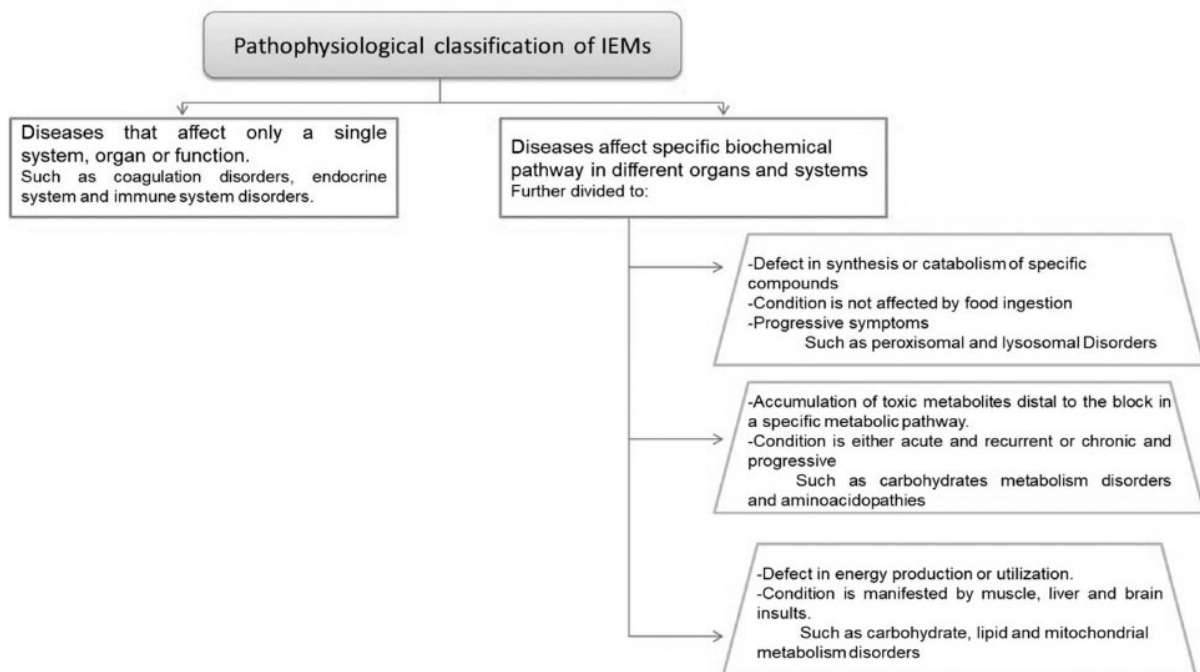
Pathophysiological classification of IEMs

Diseases that affect only a single system, organ or function.
Such as coagulation disorders, endocrine system and immune system disorders.

Diseases affect specific biochemical pathway in different organs and systems
Further divided to:

-Defect in synthesis or catabolism of specific compounds
-Condition is not affected by food ingestion
-Progressive symptoms
Such as peroxisomal and lysosomal Disorders

-Accumulation of toxic metabolites distal to the block in a specific metabolic pathway.
-Condition is either acute and recurrent or chronic and progressive
Such as carbohydrates metabolism disorders and aminoacidopathies

-Defect in energy production or utilization.
-Condition is manifested by muscle, liver and brain insults.
Such as carbohydrate, lipid and mitochondrial metabolism disorders